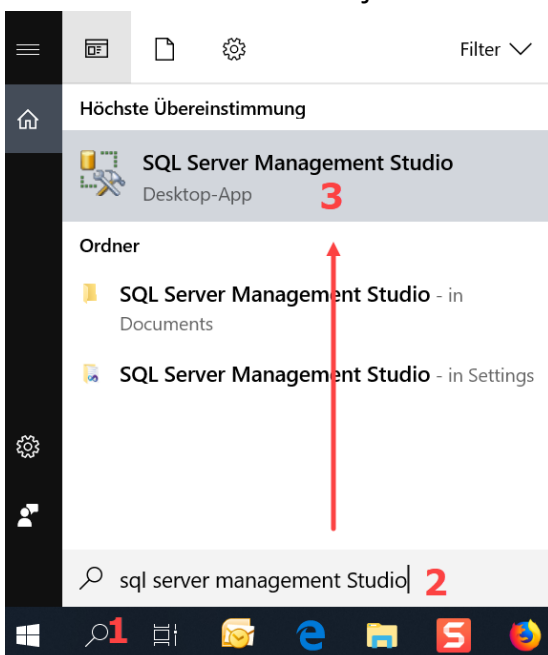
Filter

Höchste Übereinstimmung

SQL Server Management Studio
Desktop-App
3

Ordner

SQL Server Management Studio - in Documents

SQL Server Management Studio - in Settings

sql server management Studio
2

1